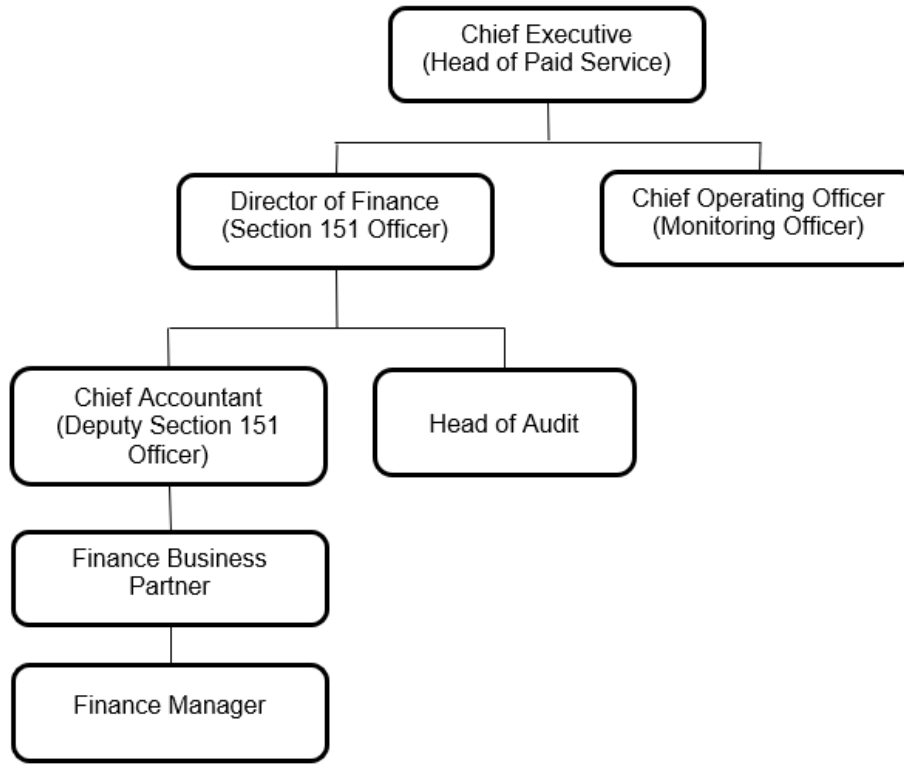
Chief Executive
(Head of Paid Service)

Director of Finance
(Section 151 Officer)

Chief Operating Officer
(Monitoring Officer)

Chief Accountant
(Deputy Section 151 Officer)

Head of Audit

Finance Business Partner

Finance Manager